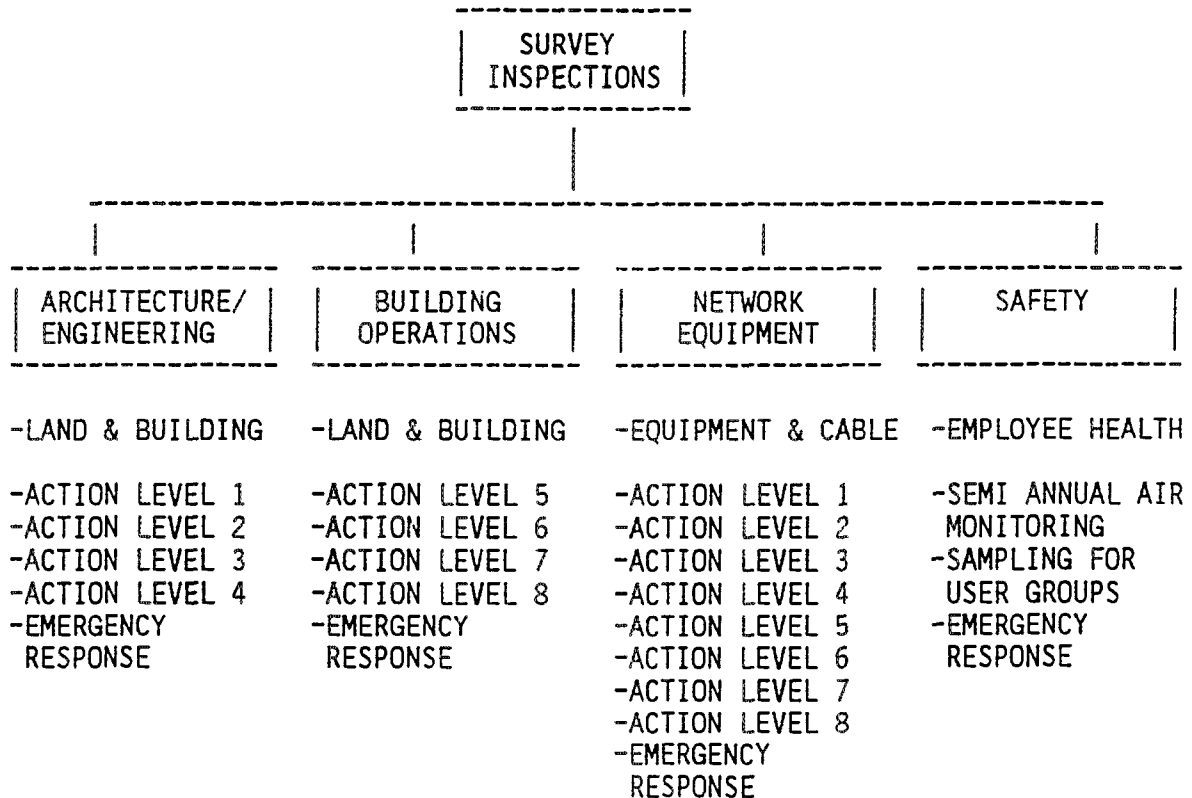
SURVEY INSPECTIONS

ARCHITECTURE/ ENGINEERING

-LAND & BUILDING

-ACTION LEVEL 1
-ACTION LEVEL 2
-ACTION LEVEL 3
-ACTION LEVEL 4
-EMERGENCY RESPONSE

BUILDING OPERATIONS

-LAND & BUILDING

-ACTION LEVEL 5
-ACTION LEVEL 6
-ACTION LEVEL 7
-ACTION LEVEL 8
-EMERGENCY RESPONSE

NETWORK EQUIPMENT

-EQUIPMENT & CABLE

-ACTION LEVEL 1
-ACTION LEVEL 2
-ACTION LEVEL 3
-ACTION LEVEL 4
-ACTION LEVEL 5
-ACTION LEVEL 6
-ACTION LEVEL 7
-ACTION LEVEL 8
-EMERGENCY RESPONSE

SAFETY

-EMPLOYEE HEALTH

-SEMI ANNUAL AIR MONITORING
-SAMPLING FOR USER GROUPS
-EMERGENCY RESPONSE